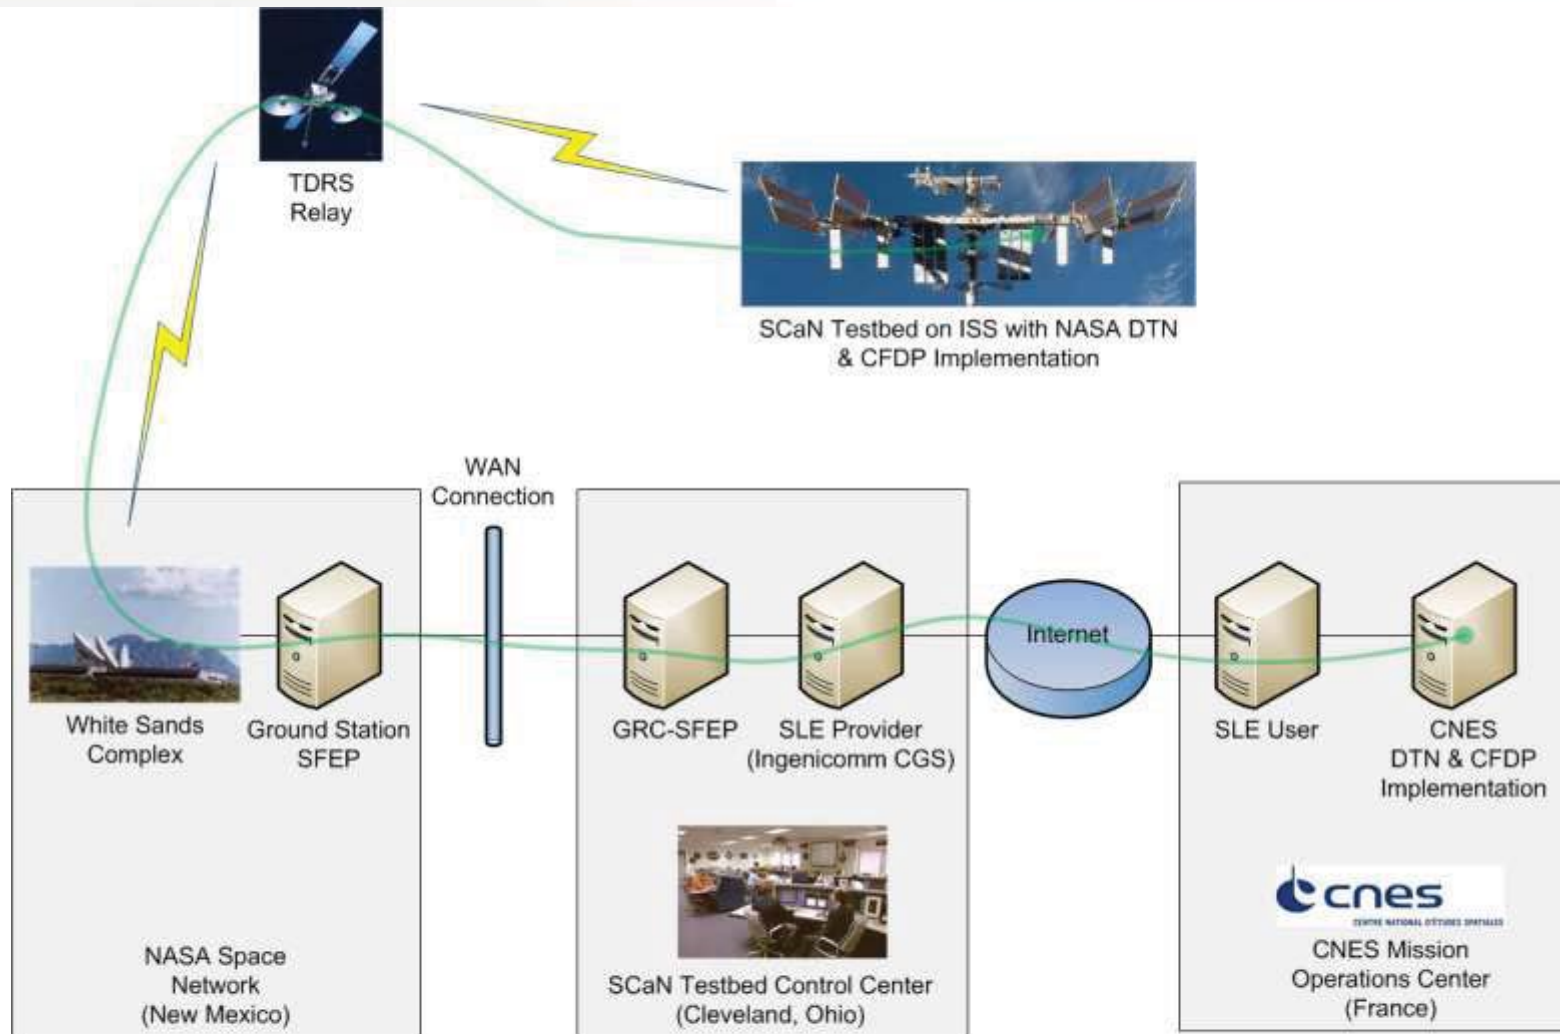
TDRS
Relay

SCaN Testbed on ISS with NASA DTN & CFDP Implementation

WAN
Connection

White Sands
Complex

Ground Station
SFEP

GRC-SFEP

SLE Provider
(Ingenicomm CGS)

Internet

SLE User

CNES
DTN & CFDP
Implementation

cnes
CENTRE NATIONAL D'ÉTUDES SPATIALES

NASA Space
Network
(New Mexico)

SCaN Testbed Control Center
(Cleveland, Ohio)

CNES Mission
Operations Center
(France)